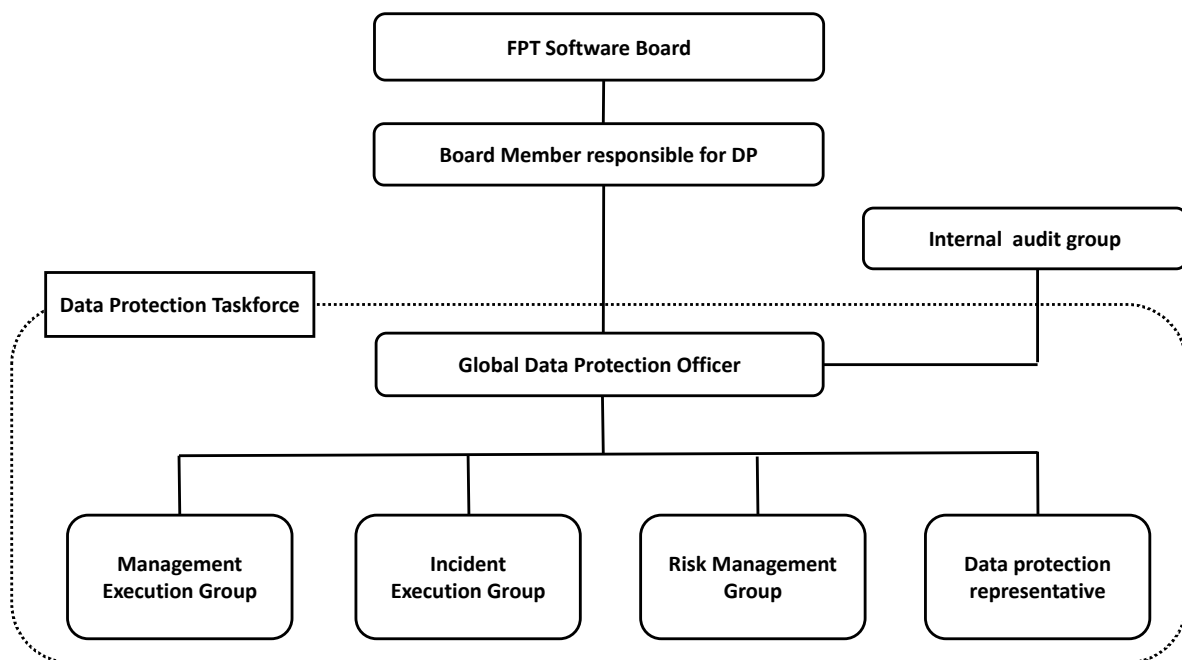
FPT Software Board

Board Member responsible for DP

Internal audit group

Data Protection Taskforce

Global Data Protection Officer

Management Execution Group

Incident Execution Group

Risk Management Group

Data protection representative